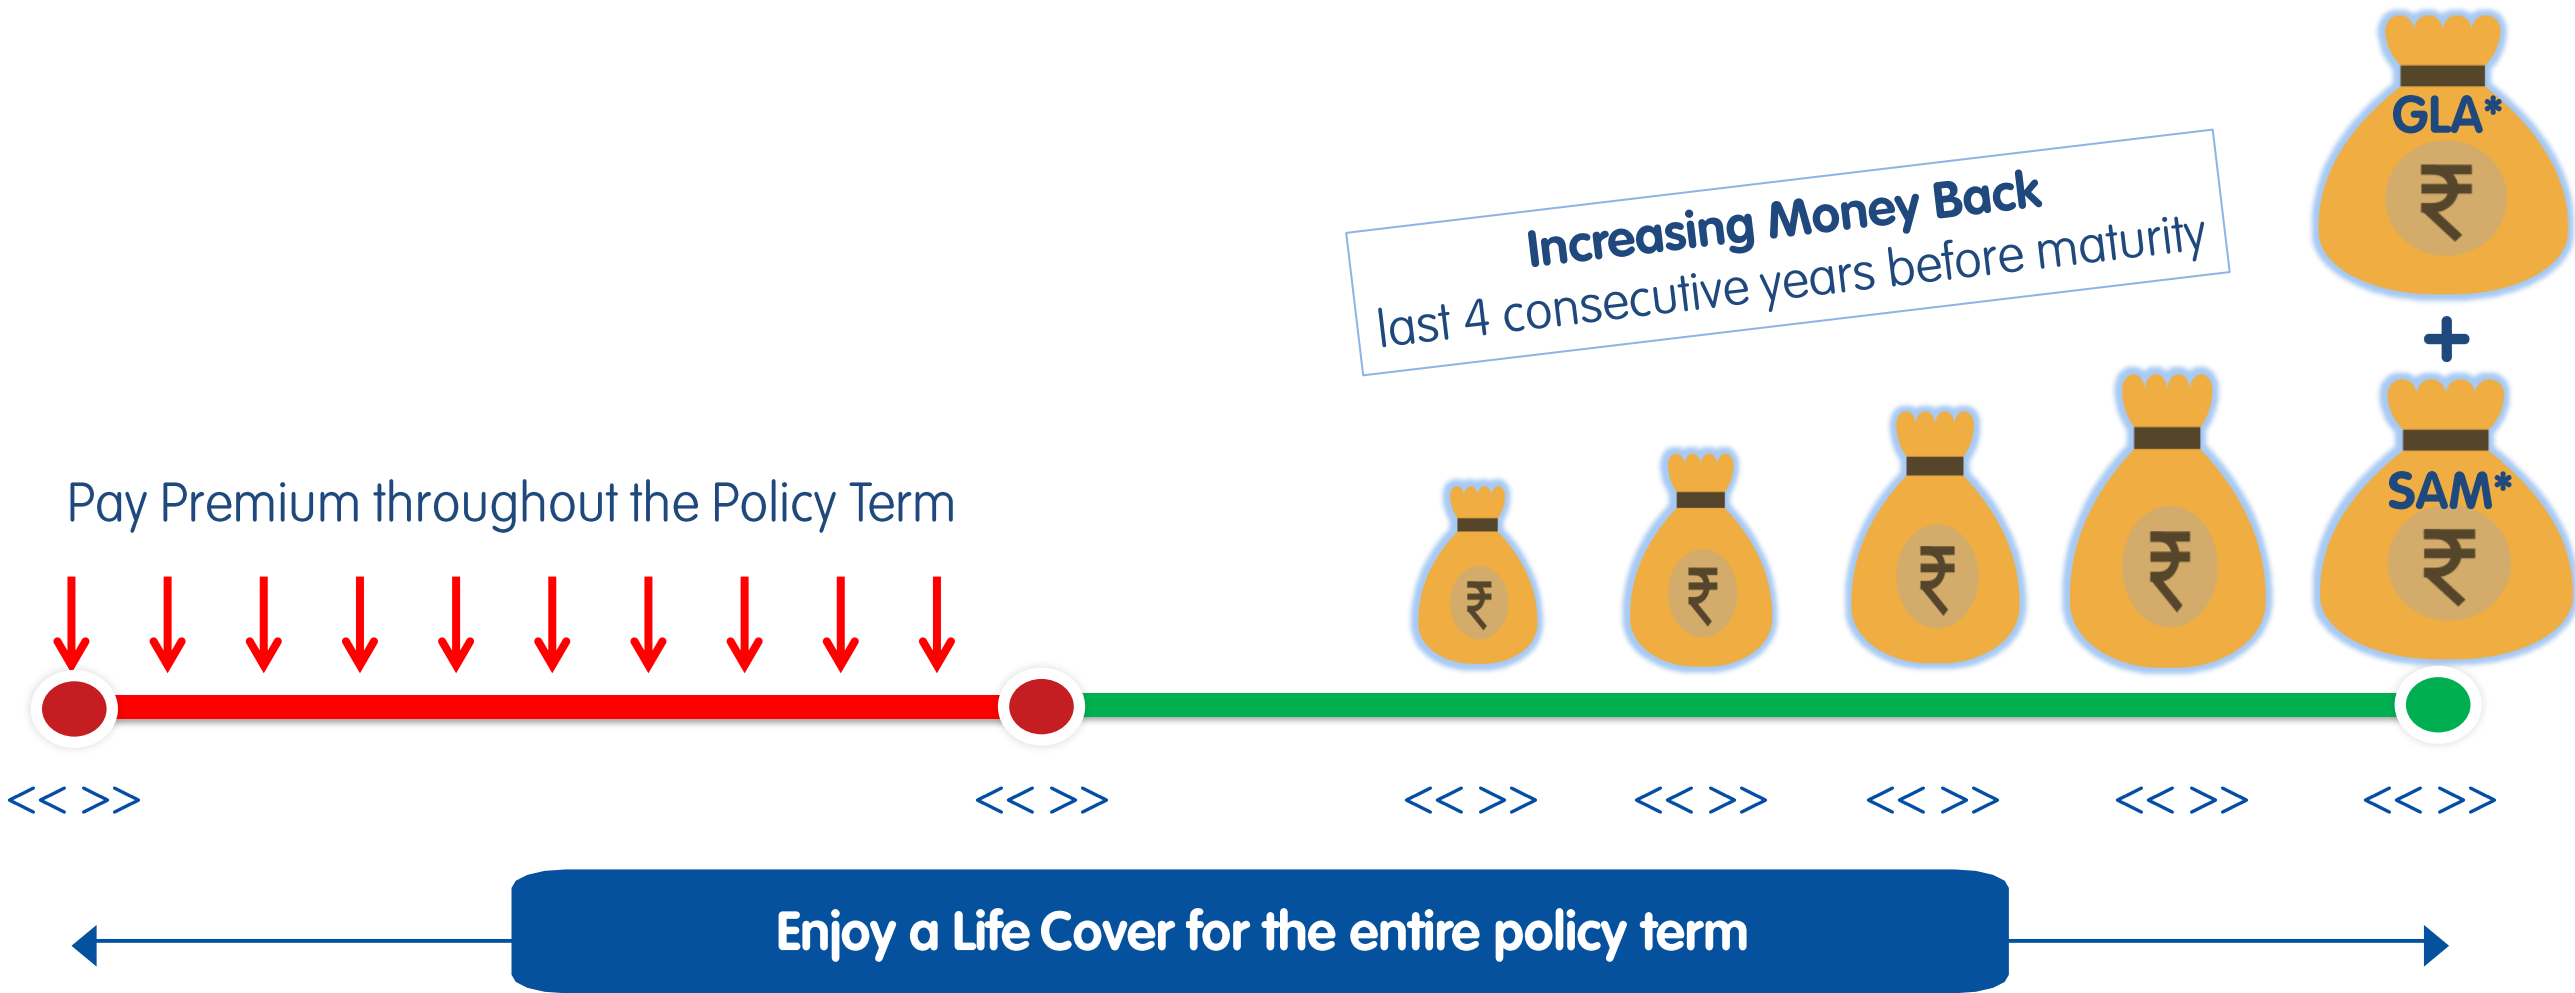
Increasing Money Back
last 4 consecutive years before maturity

GLA*
₹
+
SAM*
₹

Pay Premium throughout the Policy Term

₹ ₹ ₹ ₹

<< >> << >> << >> << >> << >> << >> << >>

Enjoy a Life Cover for the entire policy term